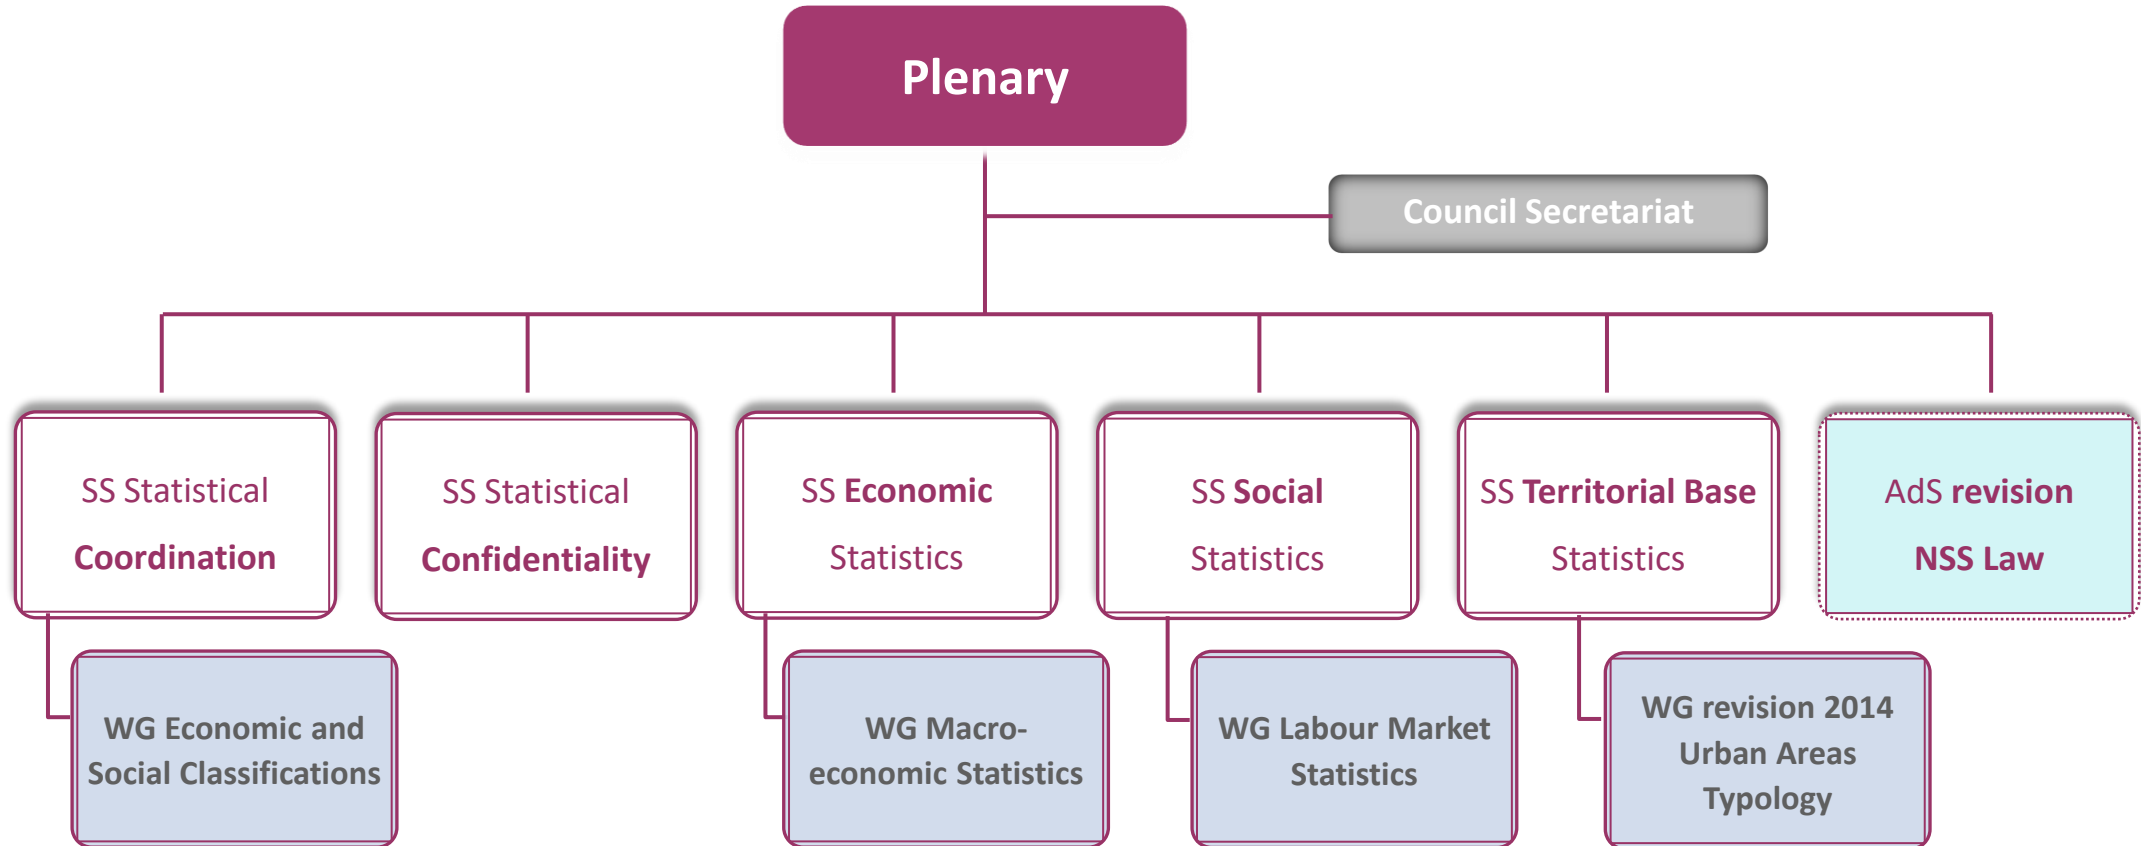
Plenary

Council Secretariat

SS Statistical Coordination

SS Statistical Confidentiality

SS Economic Statistics

SS Social Statistics

SS Territorial Base Statistics

AdS revision NSS Law

WG Economic and Social Classifications

WG Macro-economic Statistics

WG Labour Market Statistics

WG revision 2014 Urban Areas Typology